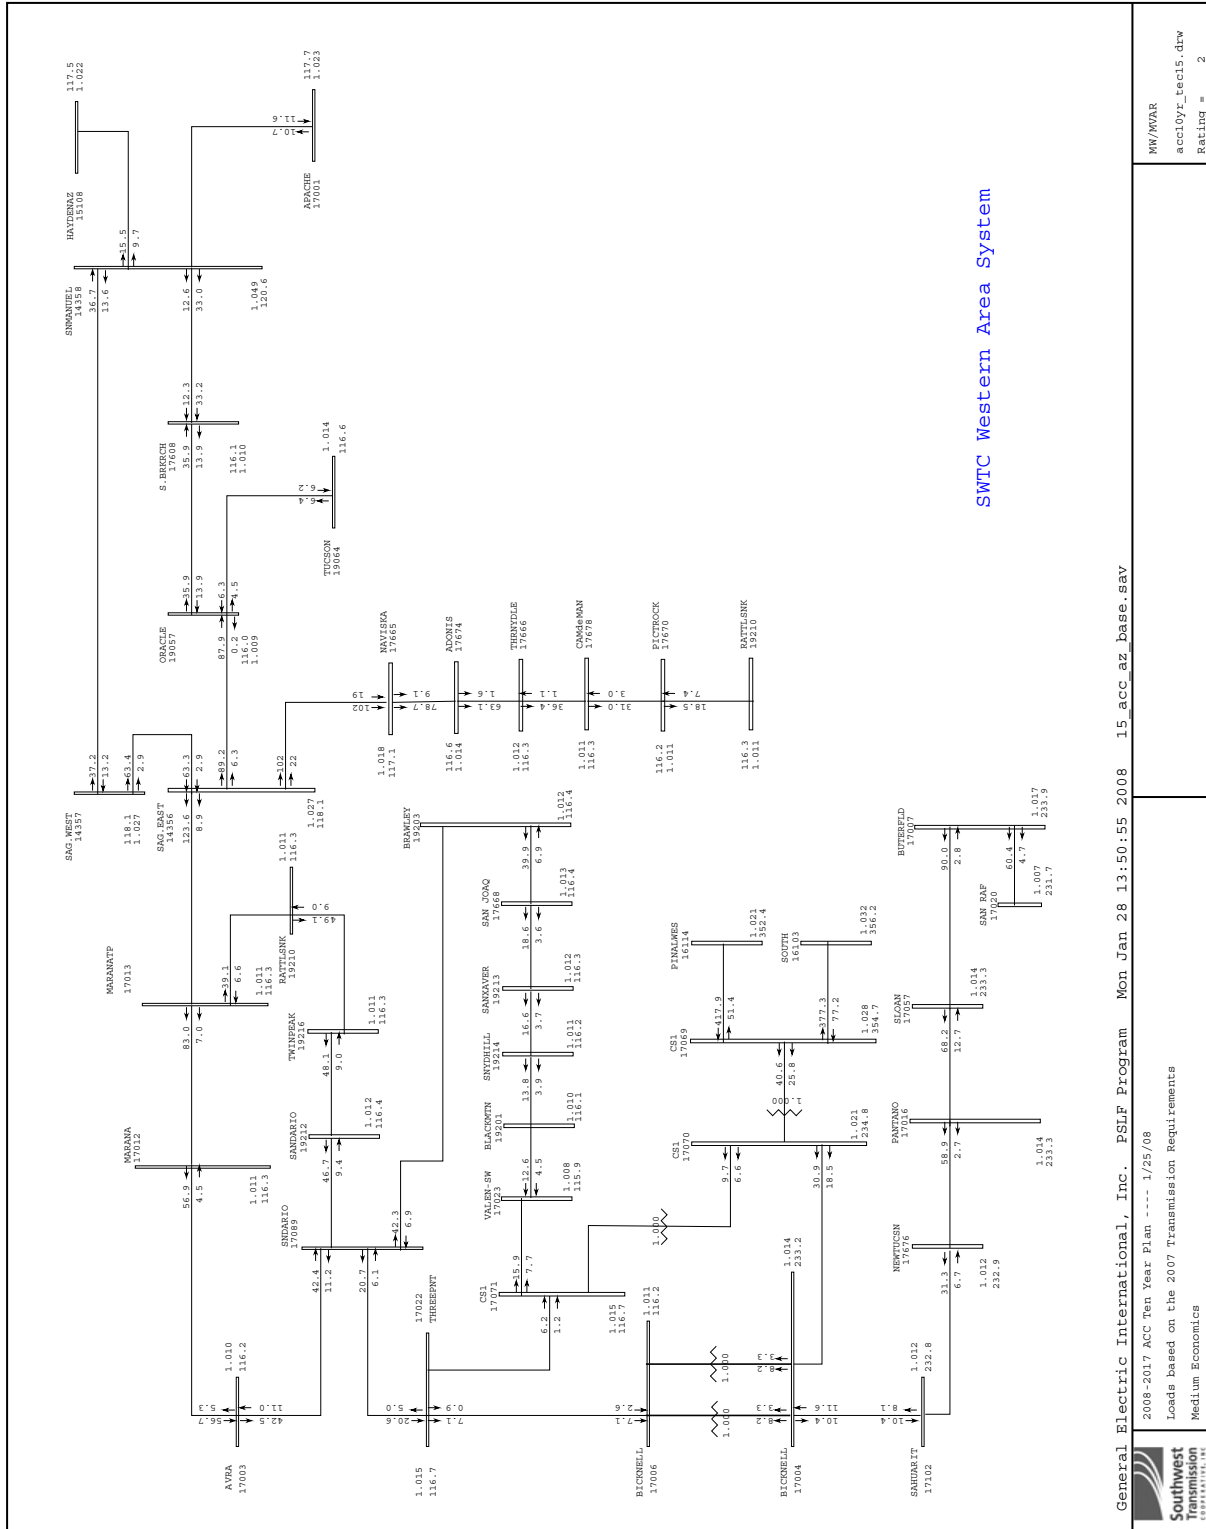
SWTC Western Area System

General Electric International, Inc. PSLF Program Mon Jan 28 13:50:55 2008 15_acc_az_base.sav

2008-2017 ACC Ten Year Plan ---- 1/25/08
Loads based on the 2007 Transmission Requirements
Medium Economics

MW/MVAR
acc10yr_tec15.drw
Rating = 2

Southwest Transmission

HAYDENAZ 15108
117.5
1.022

APACHE 17001
117.7
1.023
11.6
10.7

SNMANUEL 14358
36.7
13.6
15.5
9.7
12.6
33.0
1.049
120.6

S.BRKRCH 17608
12.3
33.2
35.9
13.9
116.1
1.010

TUCSON 19064
1.014
116.6
6.2
6.4

ORACLE 19057
35.9
13.9
6.3
4.5
87.9
0.2
116.0
1.009

NAVISKA 17665
ADONIS 17674
THRNYDLE 17666
CAMdeMAN 17678
PICTROCK 17670
RATTLSNK 19210

19
102
9.1
78.7
1.6
63.1
1.1
36.4
3.0
31.0
7.4
18.5

1.018
117.1
116.6
1.014
1.012
116.3
1.011
116.3
116.2
1.011
116.3
1.011

SAG.WEST 14357
37.2
13.2
63.4
2.9
118.1
1.027

SAG.EAST 14356
63.3
2.9
123.6
8.9
89.2
6.3
102
22
1.027
118.1

BRAWLEY 19203
1.012
116.4
39.9
6.9

SAN JOAQ 17668
1.013
116.4
18.6
3.6

SANXAVER 19213
1.012
116.3
16.6
3.7

SNYDHILL 19214
1.011
116.2
13.8
3.9

BLACKMTN 19201
1.010
116.1

VALEN-SW 17023
12.6
4.5
1.008
115.9

MARANATP 17013
39.1
6.6
1.011
116.3
83.0
7.0

RATTLSNK 19210
1.011
116.3
0.6
49.1

TWINPEAK 19216
1.011
116.3
48.1
9.0

SANDARIO 19212
1.012
116.4
46.7
9.4

MARANA 17012
56.9
4.5
1.011
116.3

SNDARIO 17089
42.3
6.9
42.4
11.2
20.7
6.1

AVRA 17003
1.010
116.2
56.7
5.3
42.5
11.0

THREEPNT 17022
1.015
116.7
20.6
5.0
7.1
0.9

CS1 17071
15.9
7.7
6.2
1.2
1.015
116.7
1.000

BICKNELL 17006
1.011
116.2
7.1
2.6
1.000
1.000

BICKNELL 17004
1.014
233.2
8.2
3.3
10.4
11.6
1.000

SAHUARIT 17102
1.012
232.8
10.4
8.1

CS1 17070
9.7
6.6
30.9
18.5
1.021
234.8

CS1 17069
417.9
51.4
377.3
77.2
40.6
25.8
1.000
1.028
354.7

PINALWES 16114
1.021
352.4

SOUTH 16103
1.032
356.2

NEWTUCSN 17676
31.3
6.7
1.012
232.9

PANTANO 17016
58.9
2.7
1.014
233.3

SLOAN 17057
68.2
12.7
1.014
233.3

SAN RAF 17020
1.007
231.7
60.4
4.7

BUTERFLD 17007
90.0
2.8
1.017
233.9